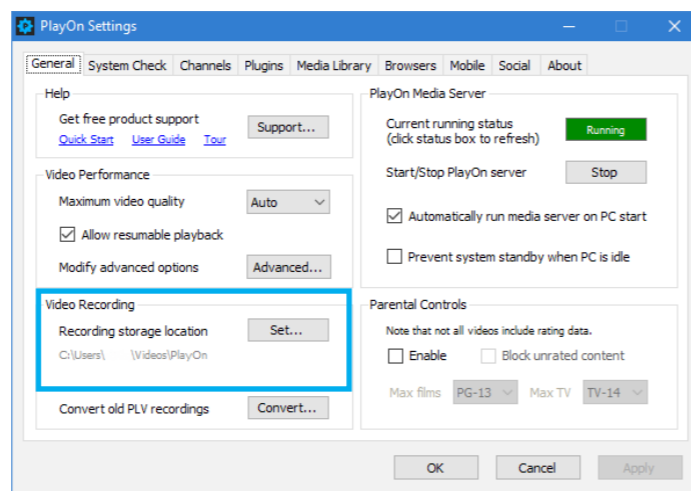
PlayOn Settings

General | System Check | Channels | Plugins | Media Library | Browsers | Mobile | Social | About

Help
Get free product support
Quick Start User Guide Tour
Support...

Video Performance
Maximum video quality Auto
Allow resumable playback
Modify advanced options Advanced...

Video Recording
Recording storage location Set...
C:\Users\ \Videos\PlayOn

Convert old PLV recordings Convert...

PlayOn Media Server
Current running status
(click status box to refresh)
Running
Start/Stop PlayOn server Stop
Automatically run media server on PC start
Prevent system standby when PC is idle

Parental Controls
Note that not all videos include rating data.
Enable Block unrated content
Max films PG-13 Max TV TV-14

OK Cancel Apply